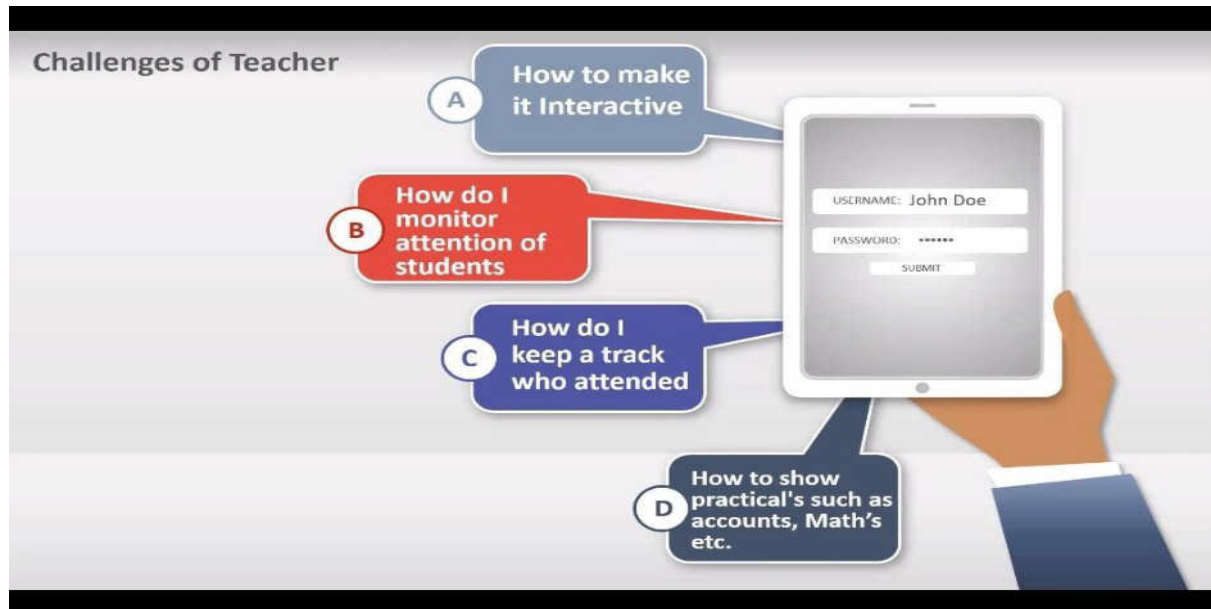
Challenges of Teacher

A How to make it Interactive

B How do I monitor attention of students

C How do I keep a track who attended

D How to show practical's such as accounts, Math's etc.

USERNAME: John Doe

PASSWORD: ••••••

SUBMIT